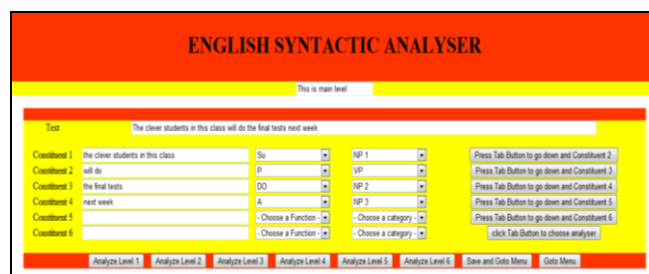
ENGLISH SYNTACTIC ANALYSER

This is main level

Text The clever students in this class will do the final tests next week

| | | | | |
|---|---|---|---|---|
| Constituent 1 | the clever students in this class | Su | NP 1 | Press Tab Button to go down and Constituent 2 |
| Constituent 2 | will do | P | VP | Press Tab Button to go down and Constituent 3 |
| Constituent 3 | the final tests | DO | NP 2 | Press Tab Button to go down and Constituent 4 |
| Constituent 4 | next week | A | NP 3 | Press Tab Button to go down and Constituent 5 |
| Constituent 5 | | - Choose a Function - | - Choose a category - | Press Tab Button to go down and Constituent 6 |
| Constituent 6 | | - Choose a Function - | - Choose a category - | click Tab Button to choose analyser |

Analyze Level 1 Analyze Level 2 Analyze Level 3 Analyze Level 4 Analyze Level 5 Analyze Level 6 Save and Goto Menu Goto Menu